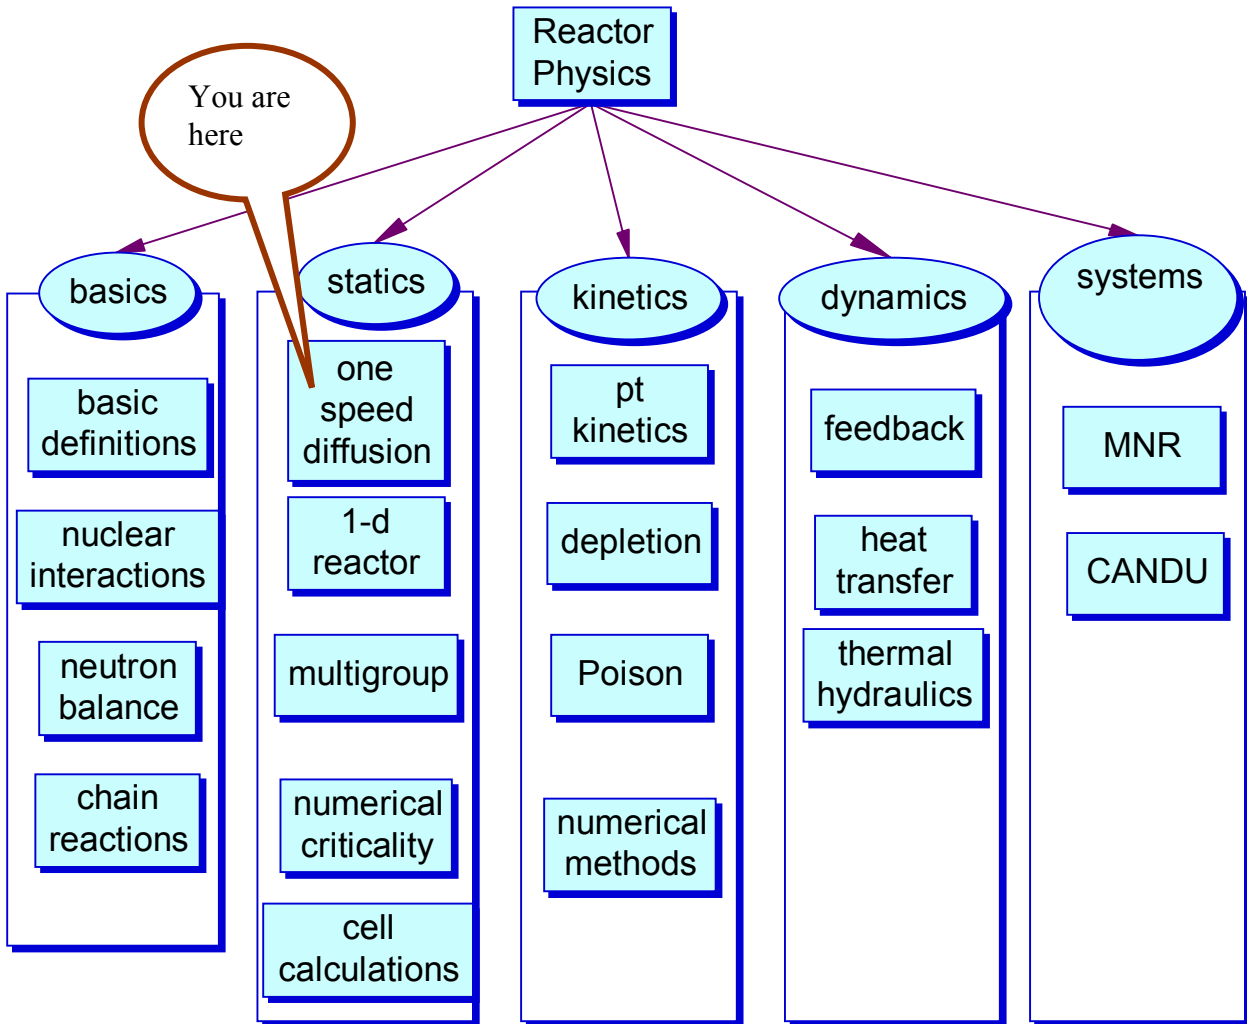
Reactor Physics

You are here

basics

basic definitions

nuclear interactions

neutron balance

chain reactions

statics

one speed diffusion

1-d reactor

multigroup

numerical criticality

cell calculations

kinetics

pt kinetics

depletion

Poison

numerical methods

dynamics

feedback

heat transfer

thermal hydraulics

systems

MNR

CANDU